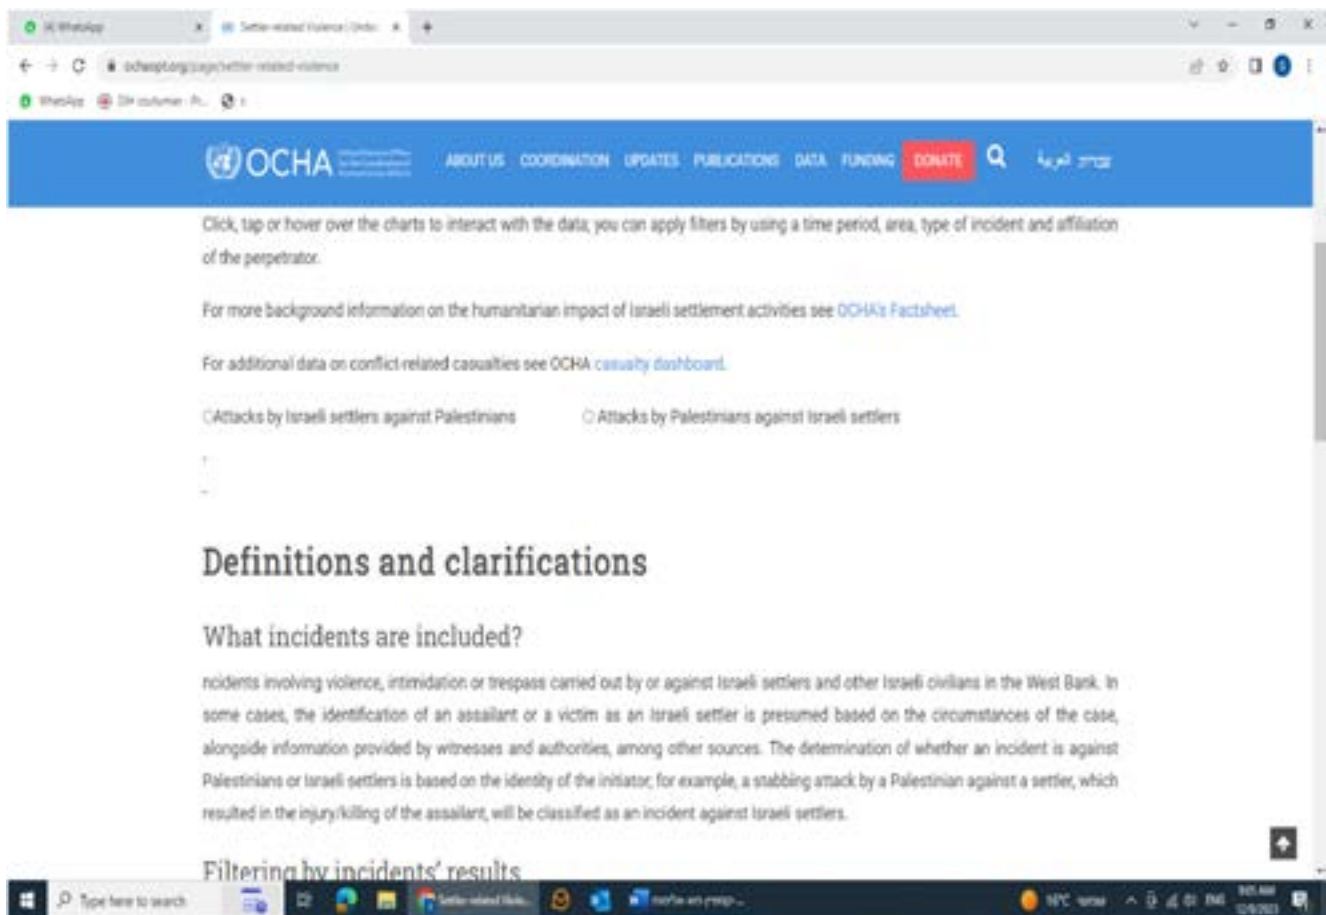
(4) WhatsApp × Settler-related Violence | Ocha × +

ochaopt.org/page/settler-related-violence

WhatsApp

OCHA ABOUT US COORDINATION UPDATES PUBLICATIONS DATA FUNDING DONATE العربية עברית

Click, tap or hover over the charts to interact with the data; you can apply filters by using a time period, area, type of incident and affiliation of the perpetrator.

For more background information on the humanitarian impact of Israeli settlement activities see OCHA's Factsheet.

For additional data on conflict-related casualties see OCHA casualty dashboard.

Attacks by Israeli settlers against Palestinians Attacks by Palestinians against Israeli settlers

Definitions and clarifications

What incidents are included?

ncidents involving violence, intimidation or trespass carried out by or against Israeli settlers and other Israeli civilians in the West Bank. In some cases, the identification of an assailant or a victim as an Israeli settler is presumed based on the circumstances of the case, alongside information provided by witnesses and authorities, among other sources. The determination of whether an incident is against Palestinians or Israeli settlers is based on the identity of the initiator; for example, a stabbing attack by a Palestinian against a settler, which resulted in the injury/killing of the assailant, will be classified as an incident against Israeli settlers.

Filtering by incidents' results

Type here to search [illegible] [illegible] ENG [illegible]